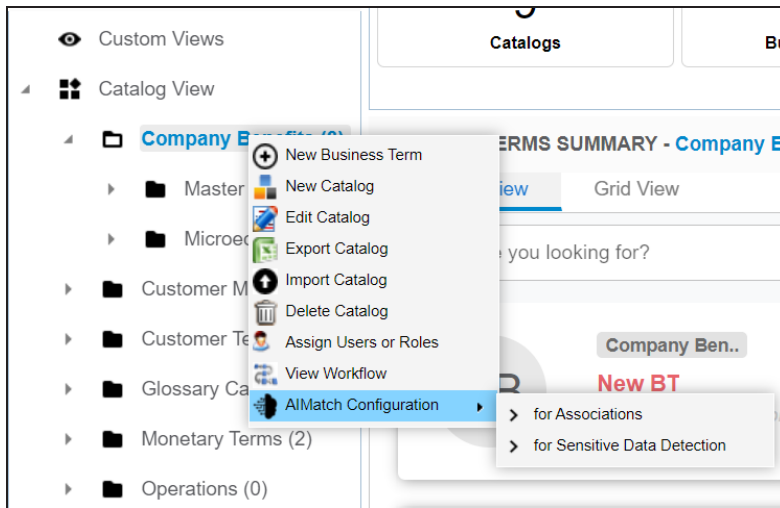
Custom Views

Catalog View

Company B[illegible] (0)

Master

Microe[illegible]

Customer M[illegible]

Customer Te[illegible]

Glossary Ca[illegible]

Monetary Terms (2)

Operations (0)

Catalogs

Bu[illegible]

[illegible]ERMS SUMMARY - Company B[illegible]

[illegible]iew

Grid View

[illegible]e you looking for?

Company Ben..

New BT

New Business Term

New Catalog

Edit Catalog

Export Catalog

Import Catalog

Delete Catalog

Assign Users or Roles

View Workflow

AIMatch Configuration

for Associations

for Sensitive Data Detection